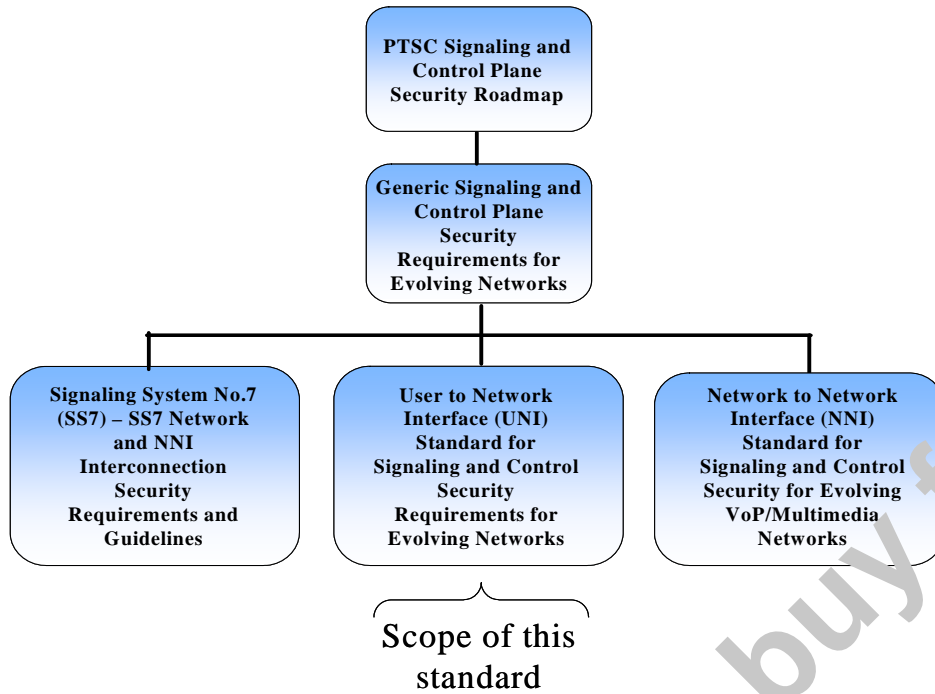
PTSC Signaling and Control Plane Security Roadmap

Generic Signaling and Control Plane Security Requirements for Evolving Networks

Signaling System No.7 (SS7) – SS7 Network and NNI Interconnection Security Requirements and Guidelines

User to Network Interface (UNI) Standard for Signaling and Control Security Requirements for Evolving Networks

Network to Network Interface (NNI) Standard for Signaling and Control Security for Evolving VoP/Multimedia Networks

Scope of this standard

buy